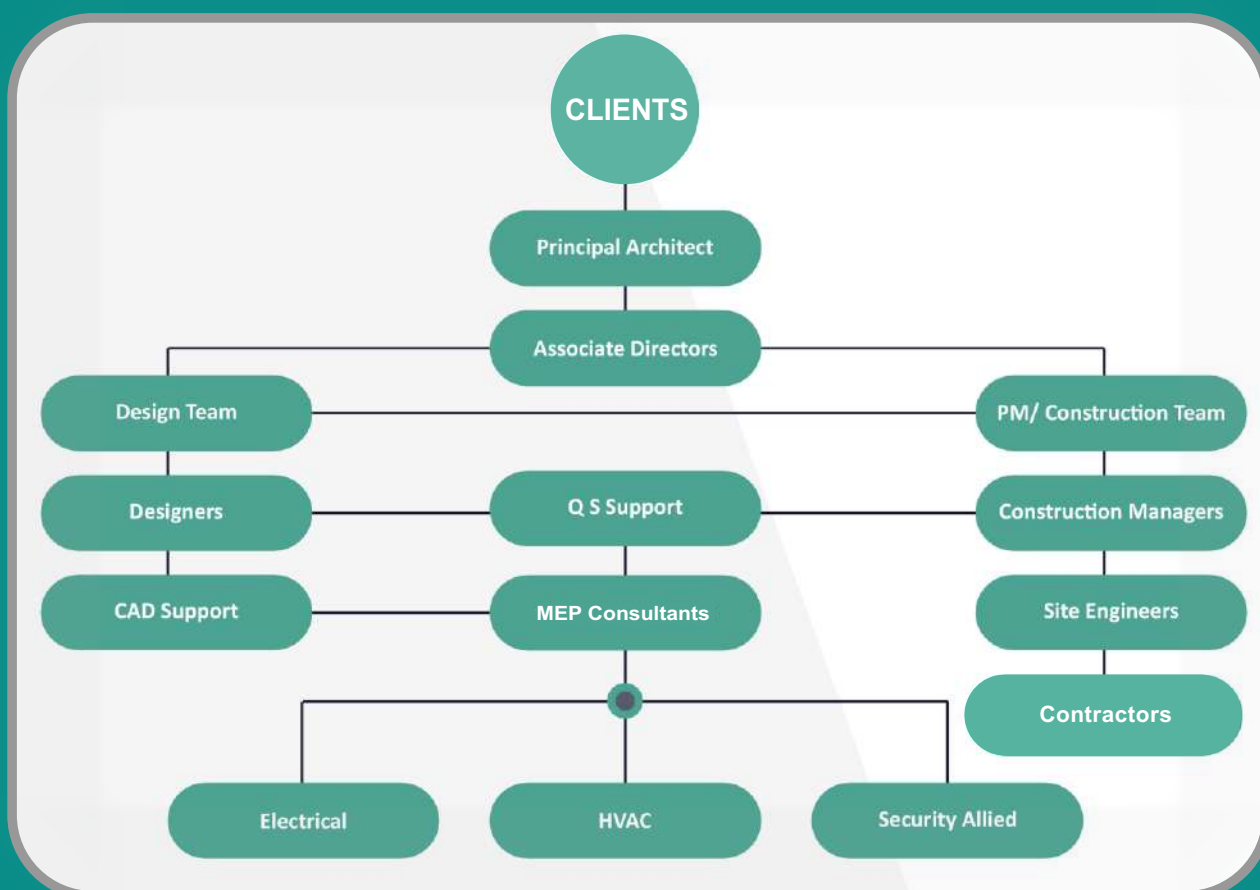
CLIENTS

Principal Architect

Associate Directors

Design Team

PM/ Construction Team

Designers

Q S Support

Construction Managers

CAD Support

MEP Consultants

Site Engineers

Contractors

Electrical

HVAC

Security Allied